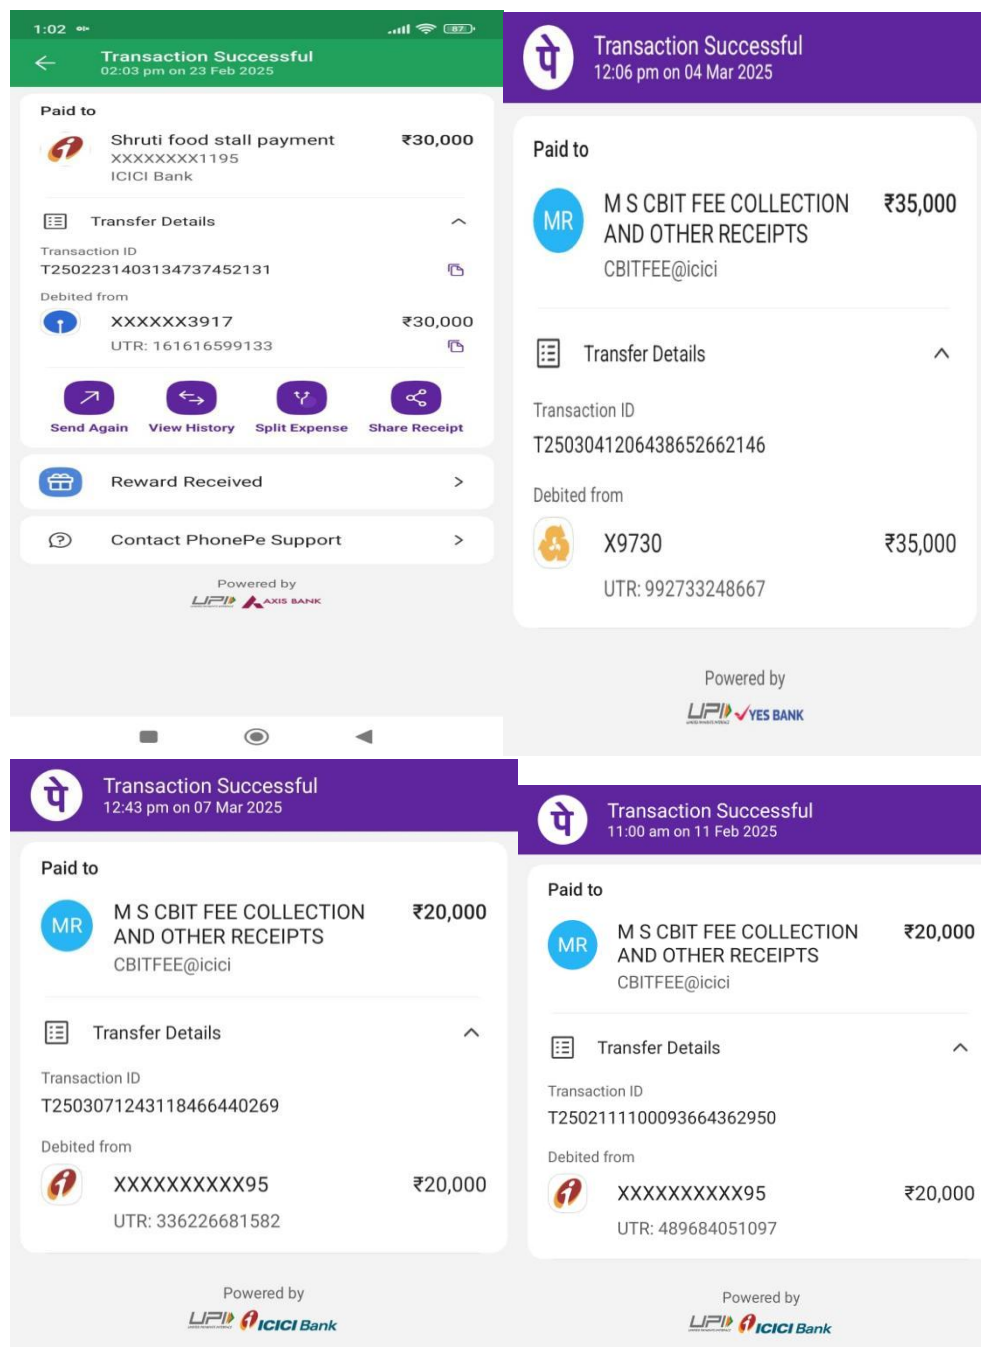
1:02 ⚭ 87

Transaction Successful
02:03 pm on 23 Feb 2025

Paid to
Shruti food stall payment ₹30,000
XXXXXXXX1195
ICICI Bank

Transfer Details
Transaction ID
T2502231403134737452131
Debited from
XXXXXX3917 ₹30,000
UTR: 161616599133

Send Again View History Split Expense Share Receipt

Reward Received

Contact PhonePe Support

Powered by
UPI AXIS BANK

Transaction Successful
12:06 pm on 04 Mar 2025

Paid to
M S CBIT FEE COLLECTION AND OTHER RECEIPTS ₹35,000
MR
CBITFEE@icici

Transfer Details
Transaction ID
T2503041206438652662146
Debited from
X9730 ₹35,000
UTR: 992733248667

Powered by
UPI YES BANK

Transaction Successful
12:43 pm on 07 Mar 2025

Paid to
MR
M S CBIT FEE COLLECTION AND OTHER RECEIPTS ₹20,000
CBITFEE@icici

Transfer Details
Transaction ID
T2503071243118466440269
Debited from
XXXXXXXXXX95 ₹20,000
UTR: 336226681582

Powered by
UPI ICICI Bank

Transaction Successful
11:00 am on 11 Feb 2025

Paid to
MR
M S CBIT FEE COLLECTION AND OTHER RECEIPTS ₹20,000
CBITFEE@icici

Transfer Details
Transaction ID
T2502111100093664362950
Debited from
XXXXXXXXXX95 ₹20,000
UTR: 489684051097

Powered by
UPI ICICI Bank